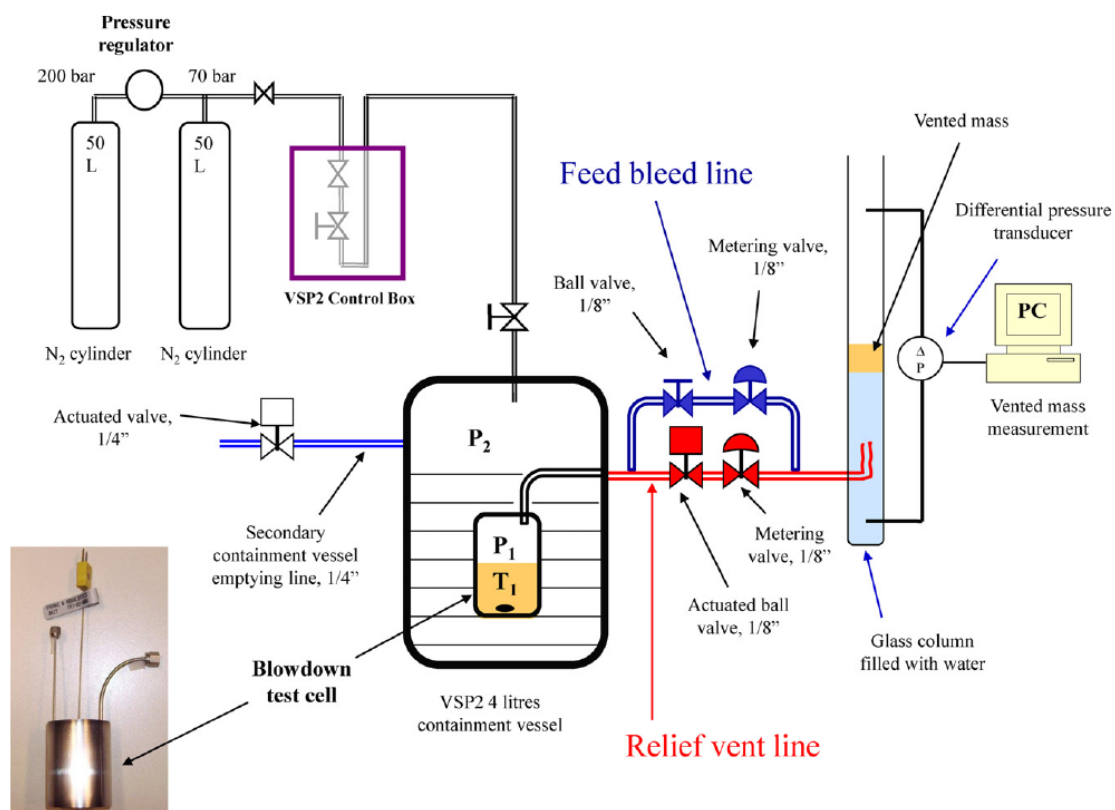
Pressure regulator

200 bar

70 bar

50 L

50 L

N$_2$ cylinder

N$_2$ cylinder

VSP2 Control Box

Feed bleed line

Vented mass

Differential pressure transducer

Metering valve, 1/8"

Ball valve, 1/8"

PC

$\Delta$ P

Vented mass measurement

Actuated valve, 1/4"

P$_2$

P$_1$

T$_1$

Secondary containment vessel emptying line, 1/4"

Metering valve, 1/8"

Actuated ball valve, 1/8"

Glass column filled with water

Blowdown test cell

VSP2 4 litres containment vessel

Relief vent line